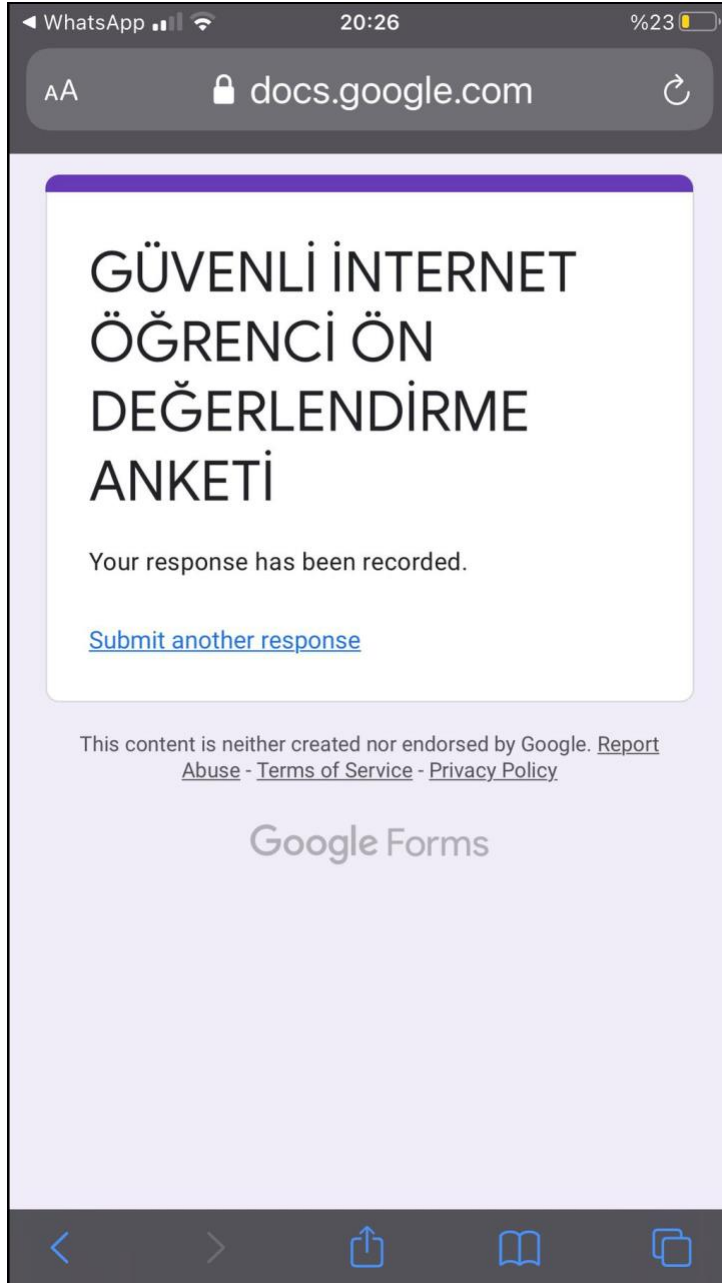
◀ WhatsApp 20:26 %23

AA docs.google.com

GÜVENLİ İNTERNET ÖĞRENCİ ÖN DEĞERLENDİRME ANKETİ

Your response has been recorded.

Submit another response

This content is neither created nor endorsed by Google. Report Abuse - Terms of Service - Privacy Policy

Google Forms